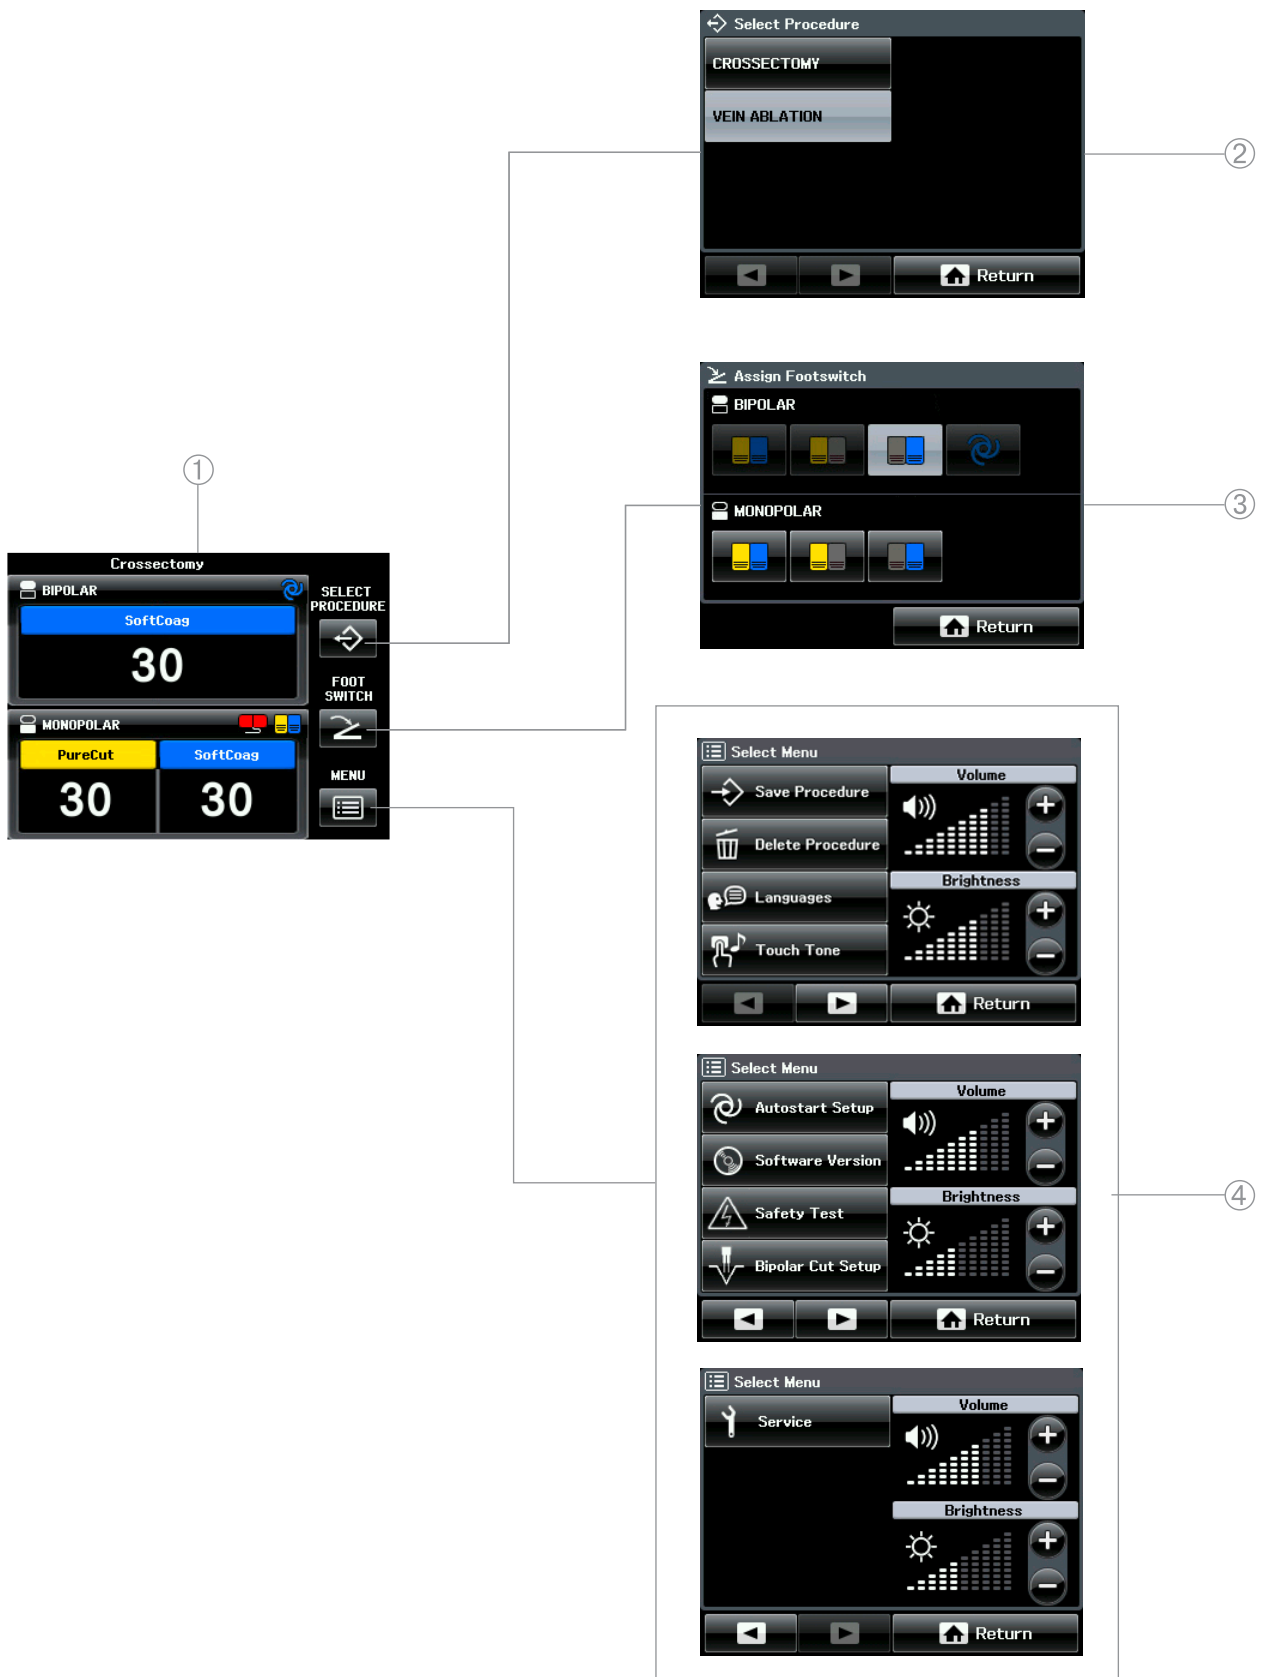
Select Procedure
CROSSECTOMY
VEIN ABLATION
Return

②

Assign Footswitch
BIPOLAR
MONOPOLAR
Return

③

①

Crossectomy
BIPOLAR
SoftCoag
30
SELECT PROCEDURE
FOOT SWITCH
MONOPOLAR
PureCut
SoftCoag
30
30
MENU

Select Menu
Save Procedure
Delete Procedure
Languages
Touch Tone
Volume
Brightness
Return

Select Menu
Autostart Setup
Software Version
Safety Test
Bipolar Cut Setup
Volume
Brightness
Return

④

Select Menu
Service
Volume
Brightness
Return